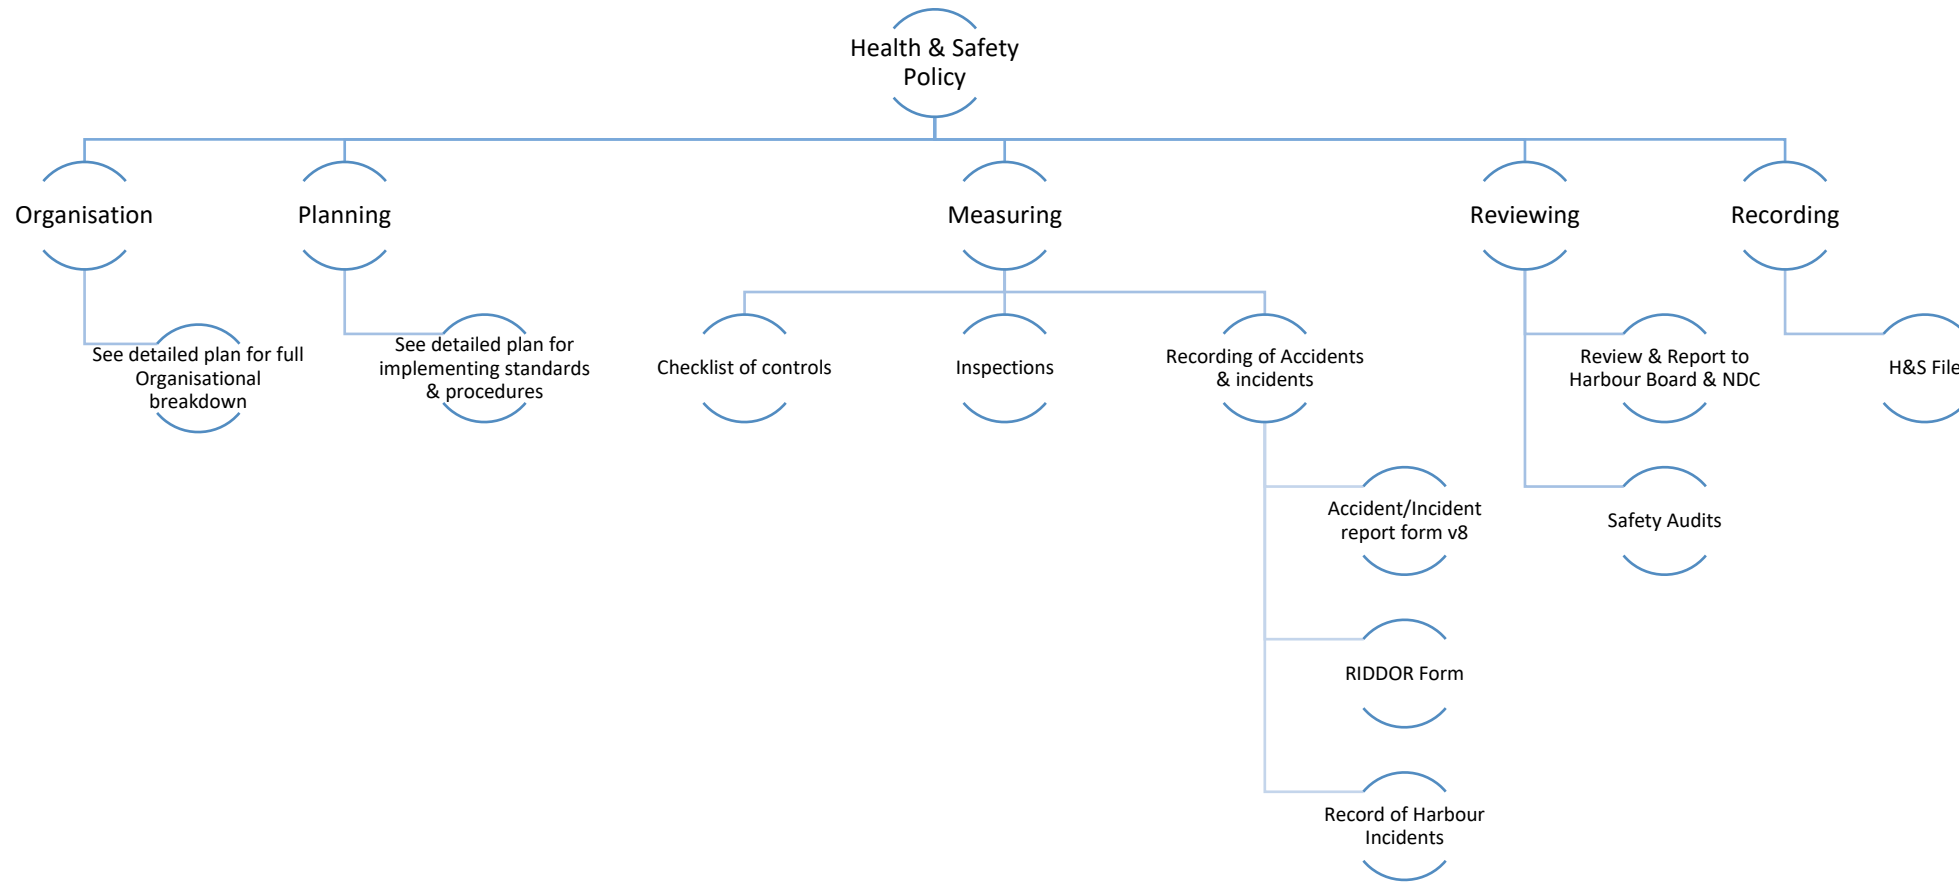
Health & Safety Policy

Organisation

See detailed plan for full Organisational breakdown

Planning

See detailed plan for implementing standards & procedures

Measuring

Checklist of controls

Inspections

Recording of Accidents & incidents

Accident/Incident report form v8

RIDDOR Form

Record of Harbour Incidents

Reviewing

Review & Report to Harbour Board & NDC

Safety Audits

Recording

H&S File